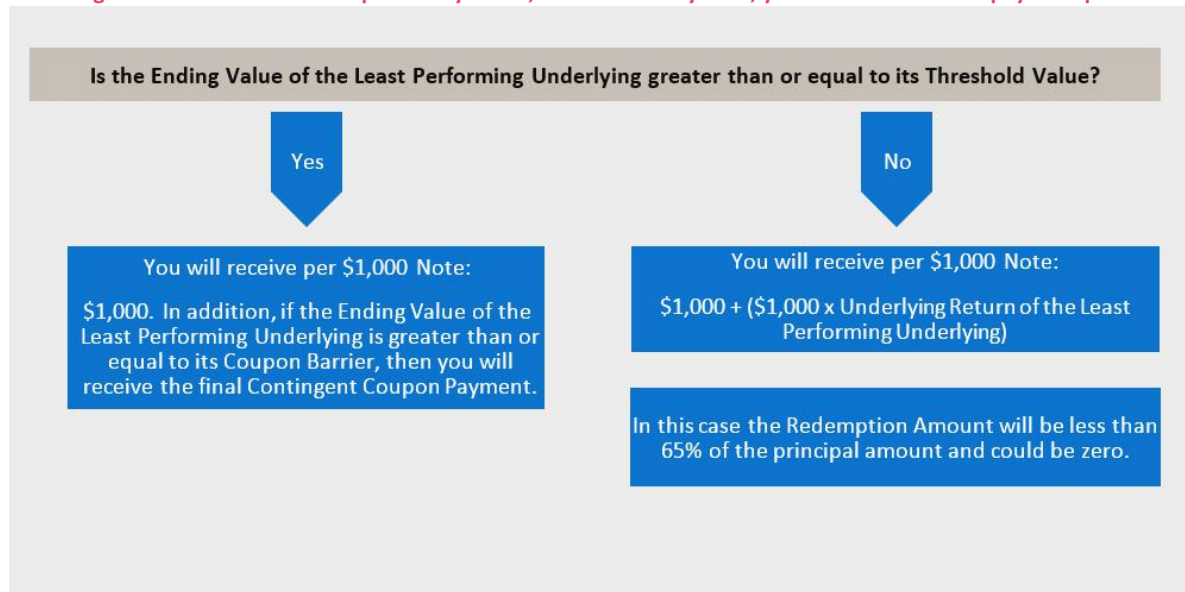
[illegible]

Is the Ending Value of the Least Performing Underlying greater than or equal to its Threshold Value?

Yes

No

You will receive per $1,000 Note:

$1,000. In addition, if the Ending Value of the Least Performing Underlying is greater than or equal to its Coupon Barrier, then you will receive the final Contingent Coupon Payment.

You will receive per $1,000 Note:

$1,000 + ($1,000 x Underlying Return of the Least Performing Underlying)

In this case the Redemption Amount will be less than 65% of the principal amount and could be zero.